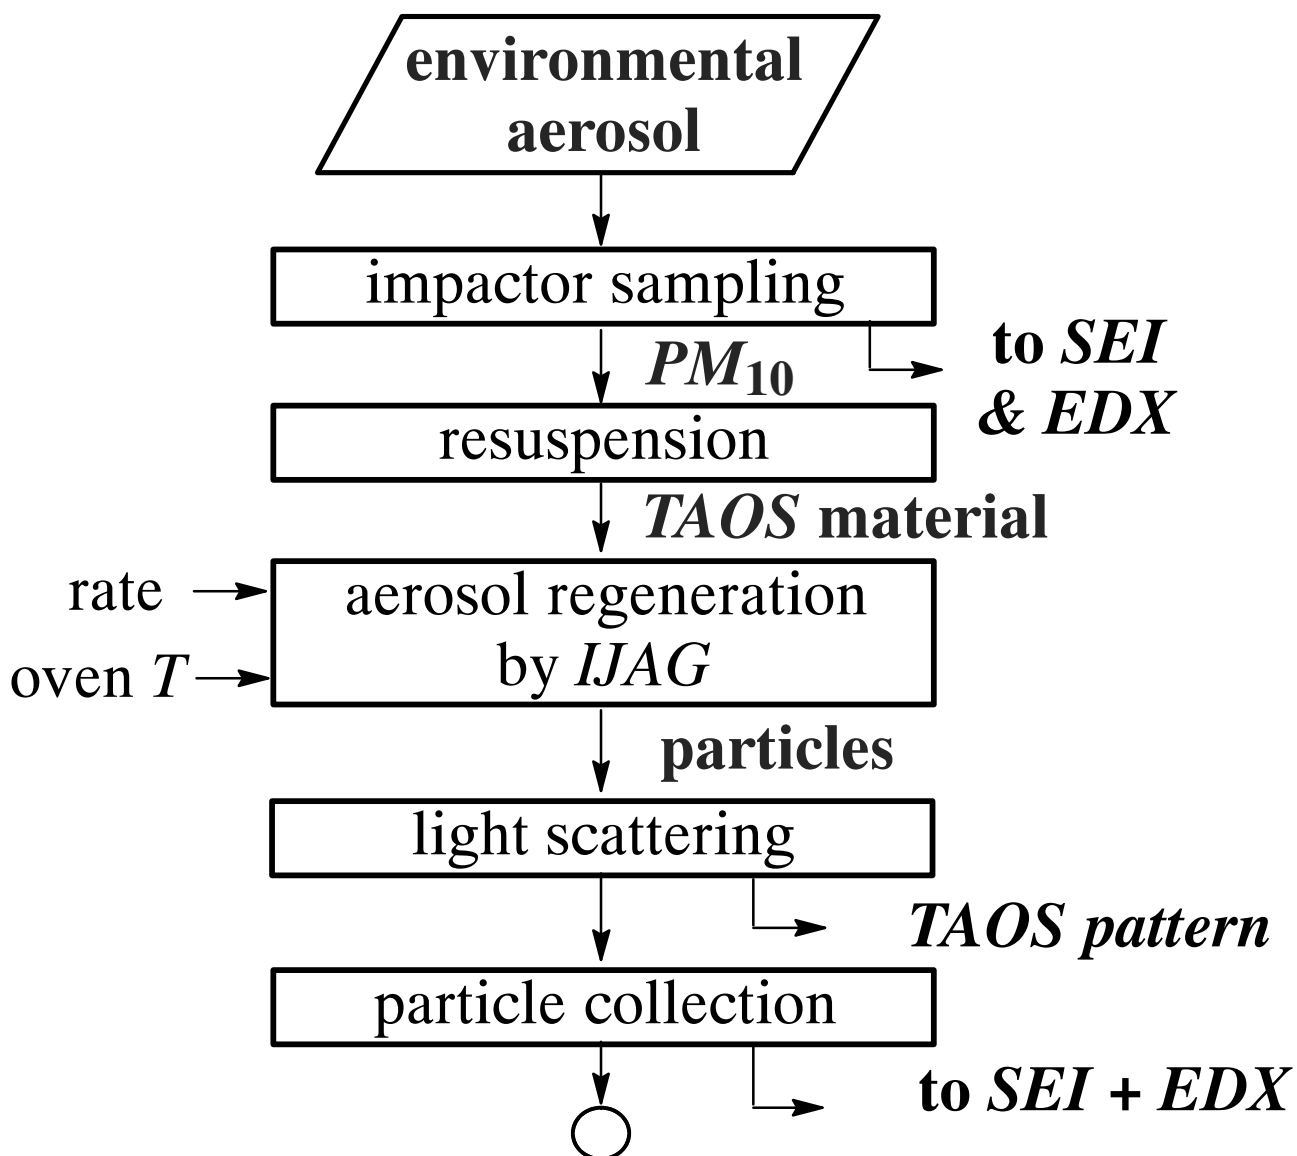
environmental aerosol

impactor sampling

$PM_{10}$

to SEI & EDX

resuspension

TAOS material

rate

oven $T$

aerosol regeneration by IJAG

particles

light scattering

TAOS pattern

particle collection

to SEI + EDX